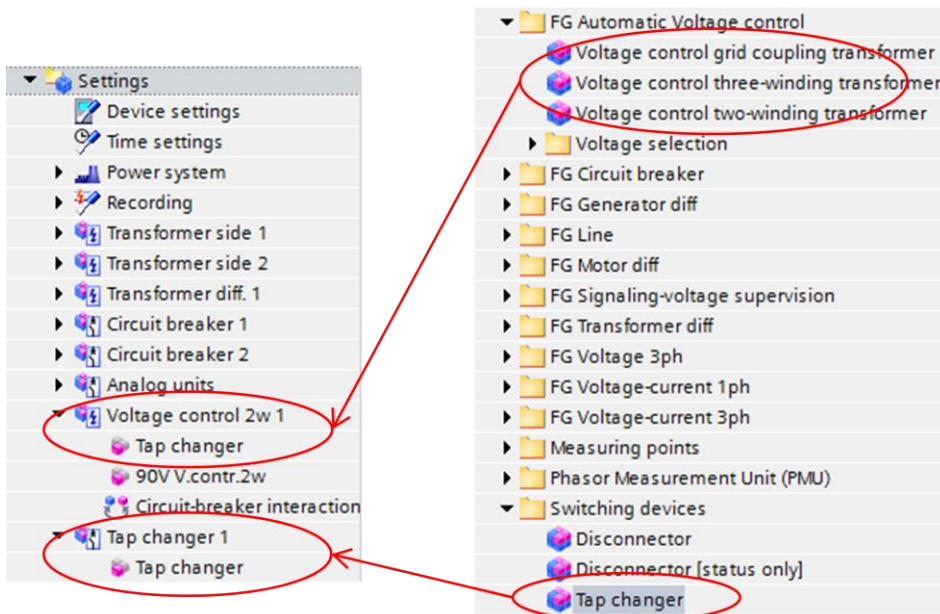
Settings
Device settings
Time settings
Power system
Recording
Transformer side 1
Transformer side 2
Transformer diff. 1
Circuit breaker 1
Circuit breaker 2
Analog units
Voltage control 2w 1
Tap changer
90V V.contr.2w
Circuit-breaker interaction
Tap changer 1
Tap changer

FG Automatic Voltage control
Voltage control grid coupling transformer
Voltage control three-winding transformer
Voltage control two-winding transformer
Voltage selection
FG Circuit breaker
FG Generator diff
FG Line
FG Motor diff
FG Signaling-voltage supervision
FG Transformer diff
FG Voltage 3ph
FG Voltage-current 1ph
FG Voltage-current 3ph
Measuring points
Phasor Measurement Unit (PMU)
Switching devices
Disconnector
Disconnector [status only]
Tap changer